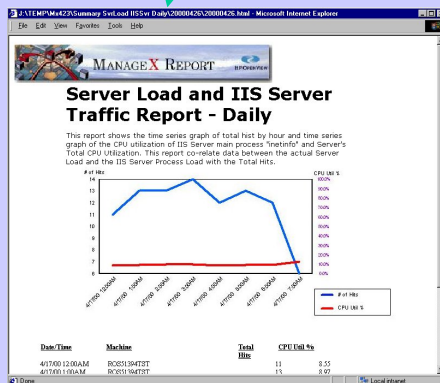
J:\TEMP\Mx423\Summary SvrLoad IISSvr Daily\20000426\20000426.html - Microsoft Internet Explorer

File Edit View Favorites Tools Help

MANAGEX REPORT

Server Load and IIS Server Traffic Report - Daily

This report shows the time series graph of total hist by hour and time series graph of the CPU utilization of IIS Server main process "inetinfo" and Server's Total CPU Utilization. This report co-relate data between the actual Server Load and the IIS Server Process Load with the Total Hits.

# of Hits

CPU Util %

14
13
12
11
10
9
8
7
6

100.0%
90.0%
80.0%
70.0%
60.0%
50.0%
40.0%
30.0%
20.0%
10.0%
0.0%

4/17/00 12:00AM
4/17/00 1:00AM
4/17/00 2:00AM
4/17/00 3:00AM
4/17/00 4:00AM
4/17/00 5:00AM
4/17/00 6:00AM
4/17/00 7:00AM

# of Hits
CPU Util %

| Date/Time | Machine | Total Hits | CPU Util % |
|---|---|---|---|
| 4/17/00 12:00AM | ROS31394TST | 11 | 8.55 |
| 4/17/00 1:00AM | ROS31394TST | 13 | 8.97 |

Done

Local intranet